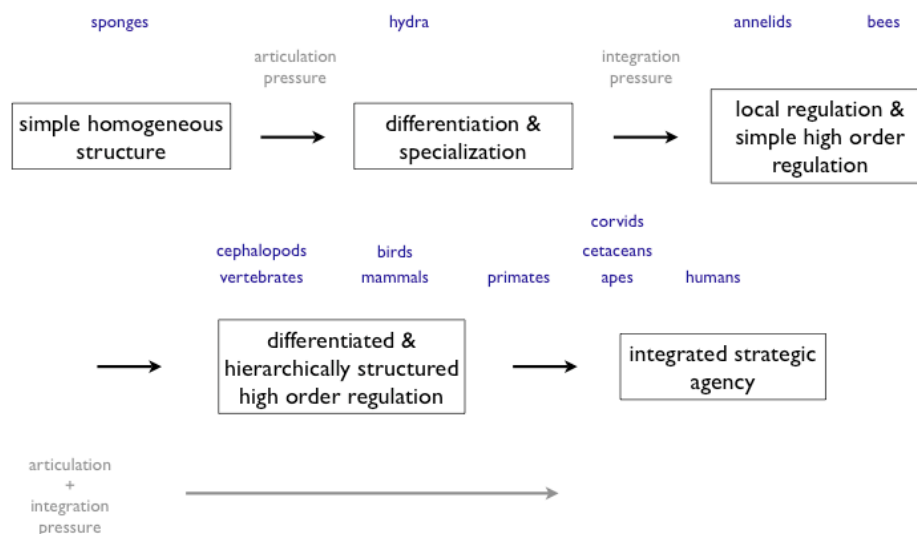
sponges

hydra

annelids

bees

articulation pressure

integration pressure

simple homogeneous structure

differentiation & specialization

local regulation & simple high order regulation

corvids

cephalopods

birds

cetaceans

vertebrates

mammals

primates

apes

humans

differentiated & hierarchically structured high order regulation

integrated strategic agency

articulation + integration pressure